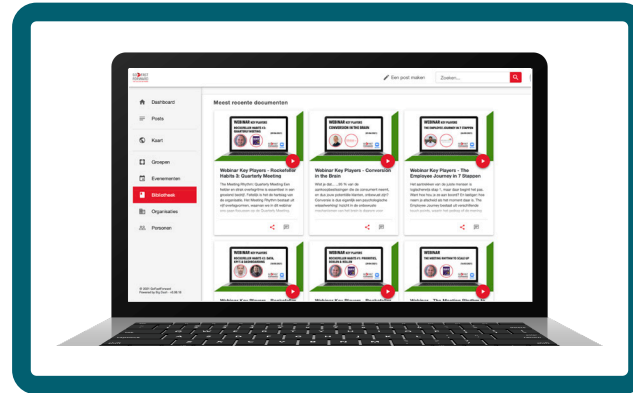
Een post maken
Zoeken...

Dashboard
Posts
Kaart
Groepen
Evenementen
Bibliotheek
Organisaties
Personen

Meest recente documenten

WEBINAR KEY PLAYERS
ROCKEFELLER HABITS #3: QUARTERLY MEETING

Webinar Key Players - Rockefeller Habits 3: Quarterly Meeting
The Meeting Rhythm: Quarterly Meeting Een kader en stevig overlegritme is essentieel in een groeiend bedrijf. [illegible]

WEBINAR KEY PLAYERS
CONVERSION IN THE BRAIN

Webinar Key Players - Conversion in the Brain
Wist je dat.....? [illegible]

WEBINAR KEY PLAYERS
THE EMPLOYEE JOURNEY IN 7 STAPPEN

Webinar Key Players - The Employee Journey in 7 Stappen
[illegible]

WEBINAR KEY PLAYERS
ROCKEFELLER HABITS #2: DATA, KPI'S & DASHBOARDING

WEBINAR KEY PLAYERS
ROCKEFELLER HABITS #1: PRIORITIES, ROLES & RULES

WEBINAR KEY PLAYERS
THE MEETING RHYTHM TO SCALE UP

Webinar Key Players - Rockefeller
Webinar Key Players - Rockefeller
Webinar Key Players - The Meeting Rhythm to